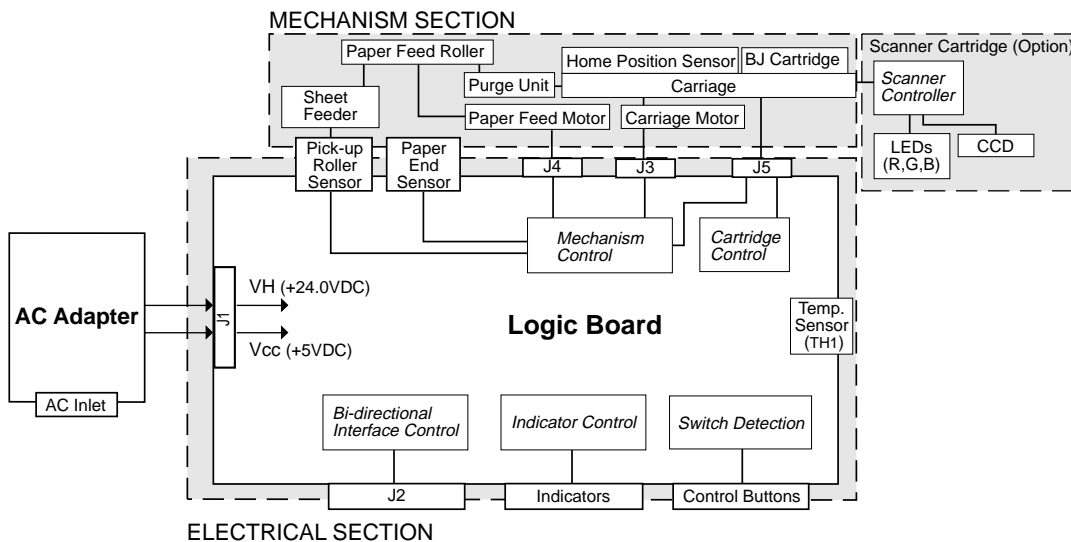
MECHANISM SECTION

Paper Feed Roller
Home Position Sensor
BJ Cartridge
Scanner Cartridge (Option)
Purge Unit
Carriage
Sheet Feeder
Scanner Controller
Paper Feed Motor
Carriage Motor
LEDs (R,G,B)
CCD
Pick-up Roller Sensor
Paper End Sensor
J4
J3
J5
Mechanism Control
Cartridge Control
AC Adapter
J1
VH (+24.0VDC)
Vcc (+5VDC)
Logic Board
Temp. Sensor (TH1)
AC Inlet
Bi-directional Interface Control
Indicator Control
Switch Detection
J2
Indicators
Control Buttons

ELECTRICAL SECTION